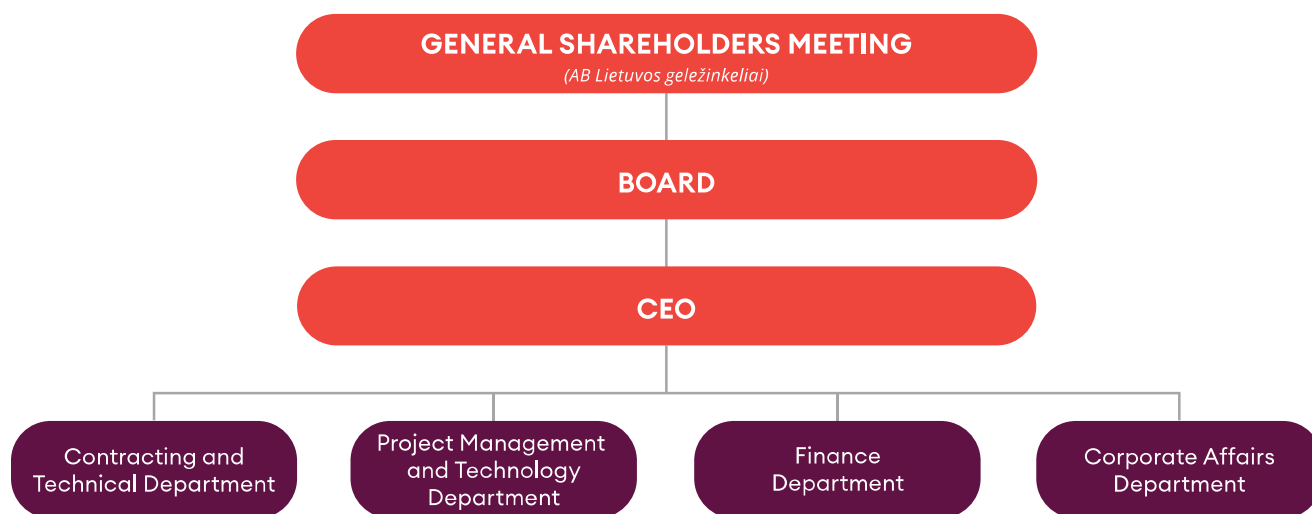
GENERAL SHAREHOLDERS MEETING
(AB Lietuvos geležinkeliai)

BOARD

CEO

Contracting and Technical Department

Project Management and Technology Department

Finance Department

Corporate Affairs Department